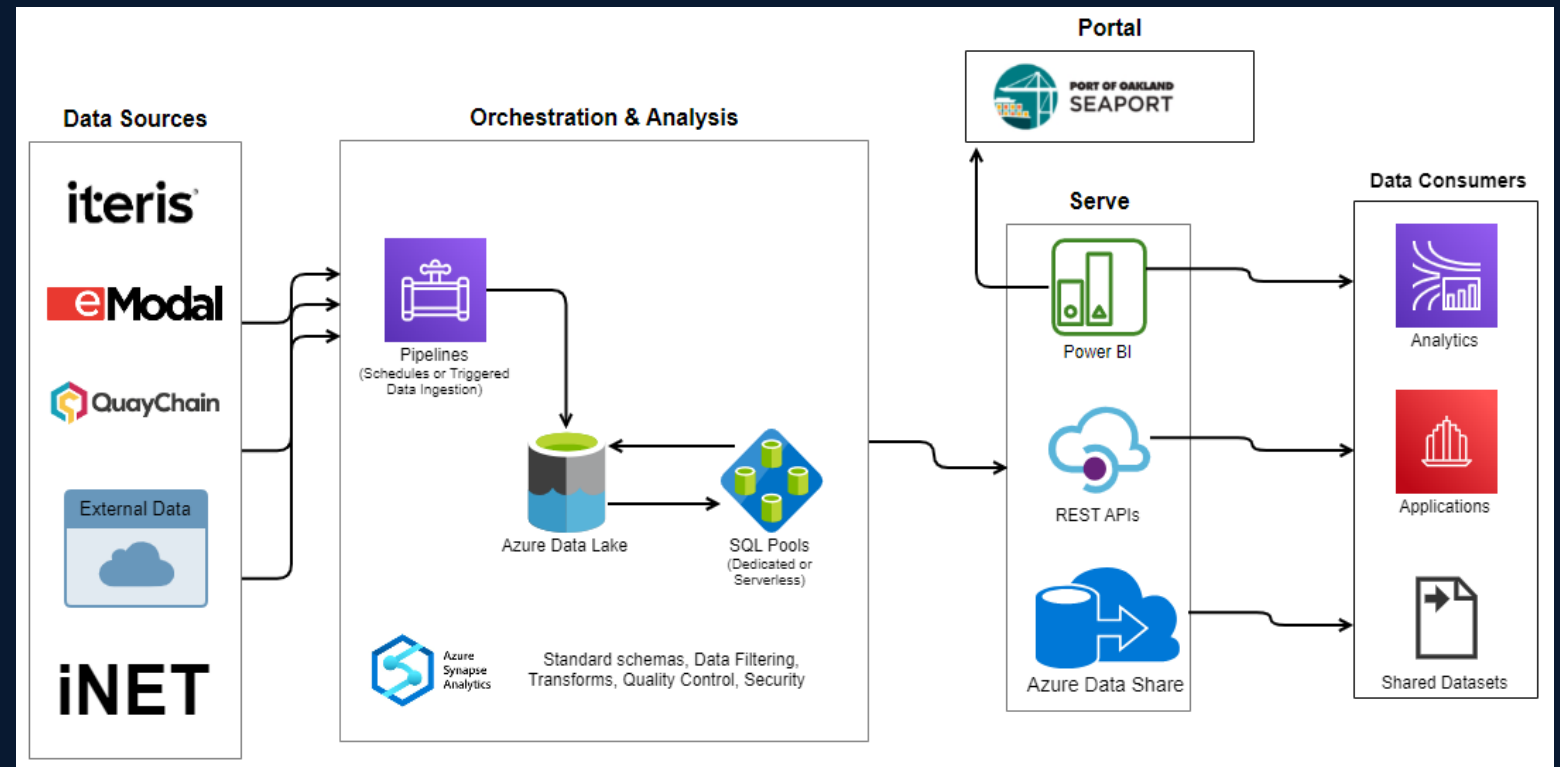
Data Sources

iteris

eModal

QuayChain

External Data

iNET

Orchestration & Analysis

Pipelines
(Schedules or Triggered Data Ingestion)

Azure Data Lake

SQL Pools
(Dedicated or Serverless)

Azure Synapse Analytics

Standard schemas, Data Filtering, Transforms, Quality Control, Security

Portal

PORT OF OAKLAND
SEAPORT

Serve

Power BI

REST APIs

Azure Data Share

Data Consumers

Analytics

Applications

Shared Datasets